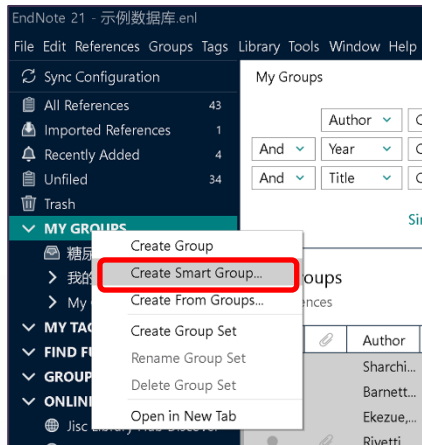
EndNote 21 - 示例数据库.enl

File Edit References Groups Tags Library Tools Window Help

Sync Configuration
All References 43
Imported References 1
Recently Added 4
Unfiled 34
Trash
MY GROUPS
糖尿
我的
My
MY TAG
FIND FU
GROUP
ONLIN
Jisc Library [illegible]

My Groups

Author
And Year
And Title

Sir

oups
ences

Author
Sharchi...
Barnett...
Ekezue,...
Rivetti

Create Group
Create Smart Group...
Create From Groups...
Create Group Set
Rename Group Set
Delete Group Set
Open in New Tab